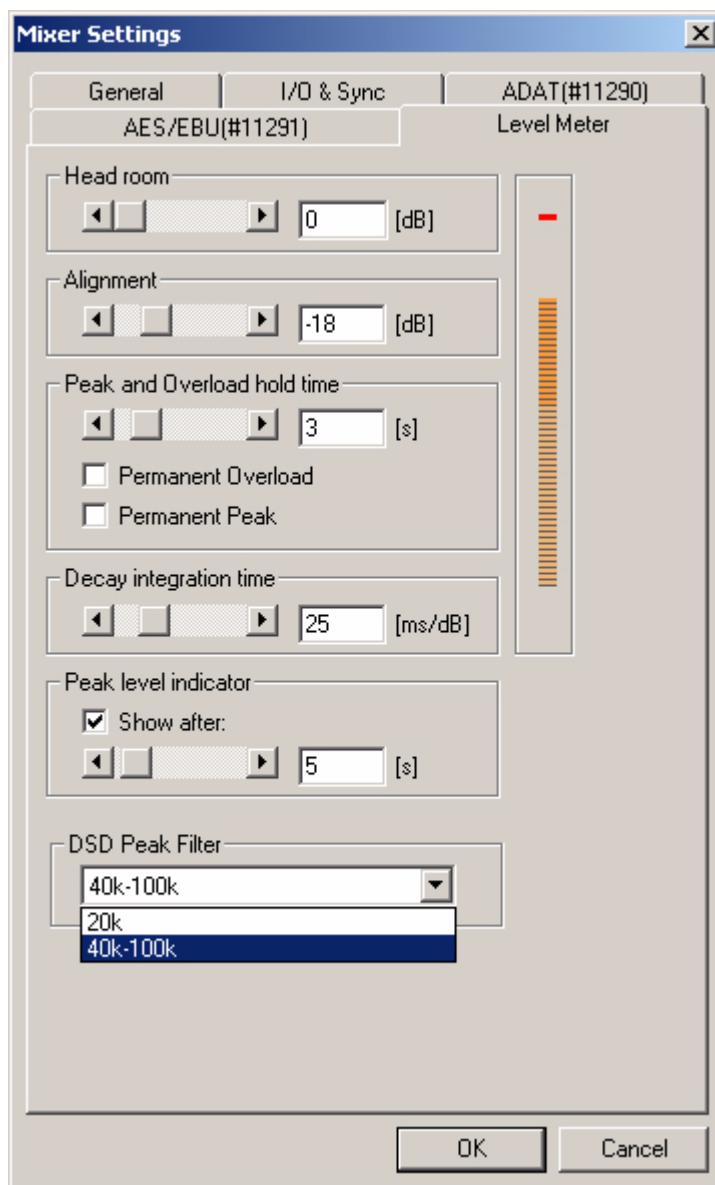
Mixer Settings

General
I/O & Sync
ADAT(#11290)
AES/EBU(#11291)
Level Meter

Head room
0
[dB]

Alignment
-18
[dB]

Peak and Overload hold time
3
[s]
Permanent Overload
Permanent Peak

Decay integration time
25
[ms/dB]

Peak level indicator
Show after:
5
[s]

DSD Peak Filter
40k-100k
20k
40k-100k

OK
Cancel